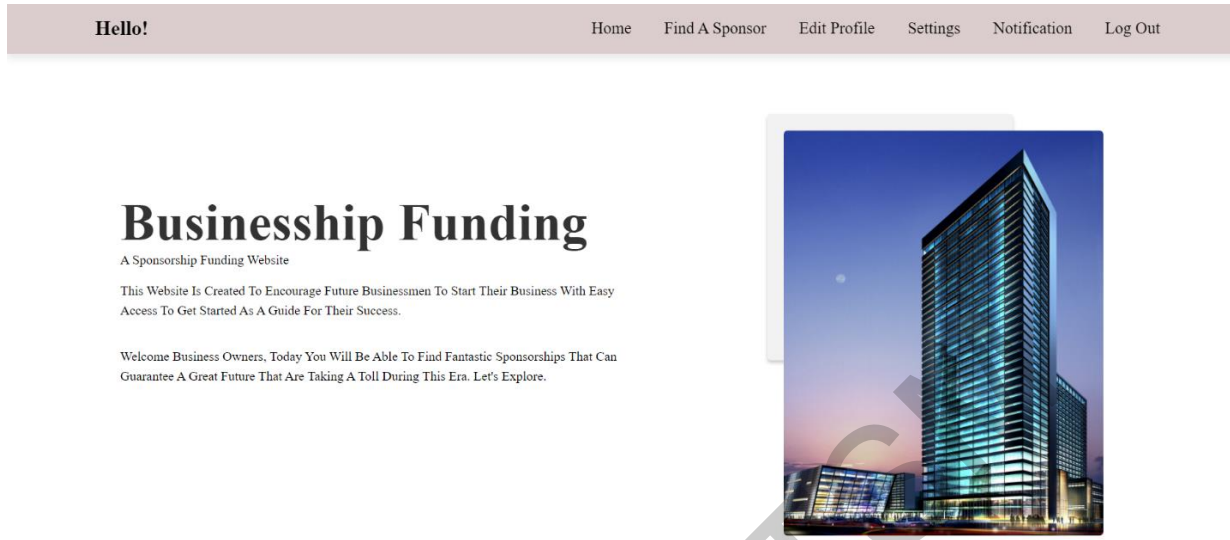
Hello!

Home Find A Sponsor Edit Profile Settings Notification Log Out

Businesship Funding

A Sponsorship Funding Website

This Website Is Created To Encourage Future Businessmen To Start Their Business With Easy Access To Get Started As A Guide For Their Success.

Welcome Business Owners, Today You Will Be Able To Find Fantastic Sponsorships That Can Guarantee A Great Future That Are Taking A Toll During This Era. Let's Explore.